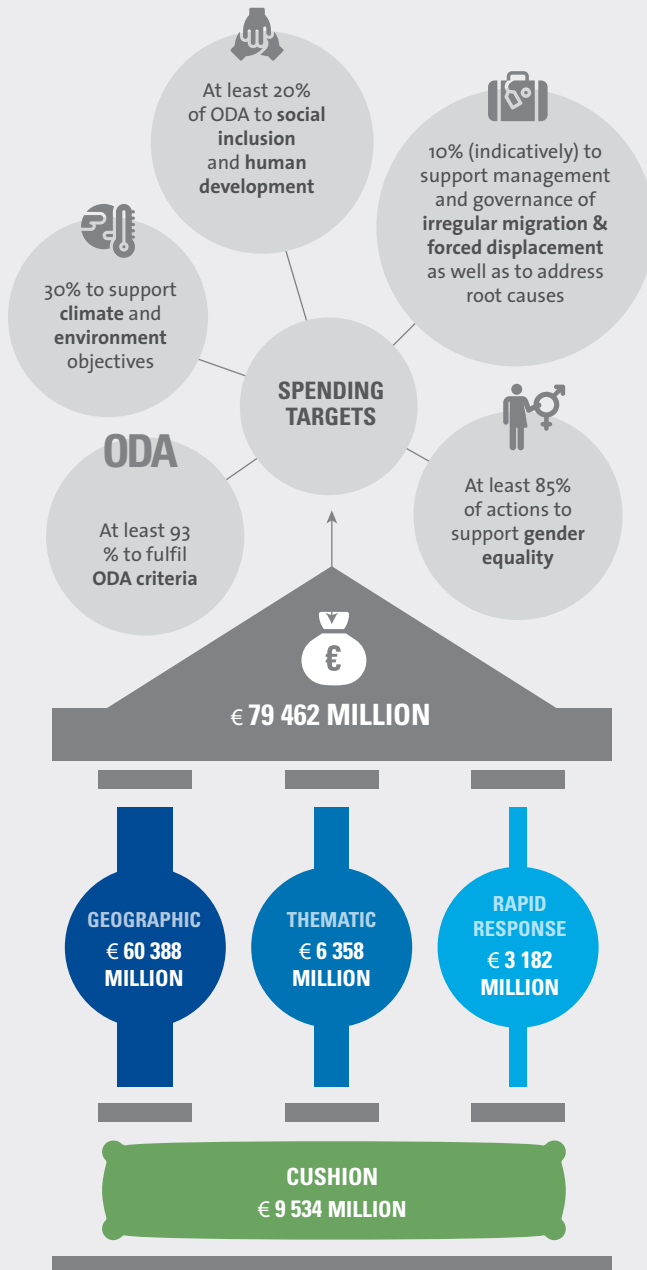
At least 20% of ODA to social inclusion and human development

10% (indicatively) to support management and governance of irregular migration & forced displacement as well as to address root causes

30% to support climate and environment objectives

SPENDING TARGETS

ODA

At least 93 % to fulfil ODA criteria

At least 85% of actions to support gender equality

€

€ 79 462 MILLION

GEOGRAPHIC € 60 388 MILLION

THEMATIC € 6 358 MILLION

RAPID RESPONSE € 3 182 MILLION

CUSHION € 9 534 MILLION